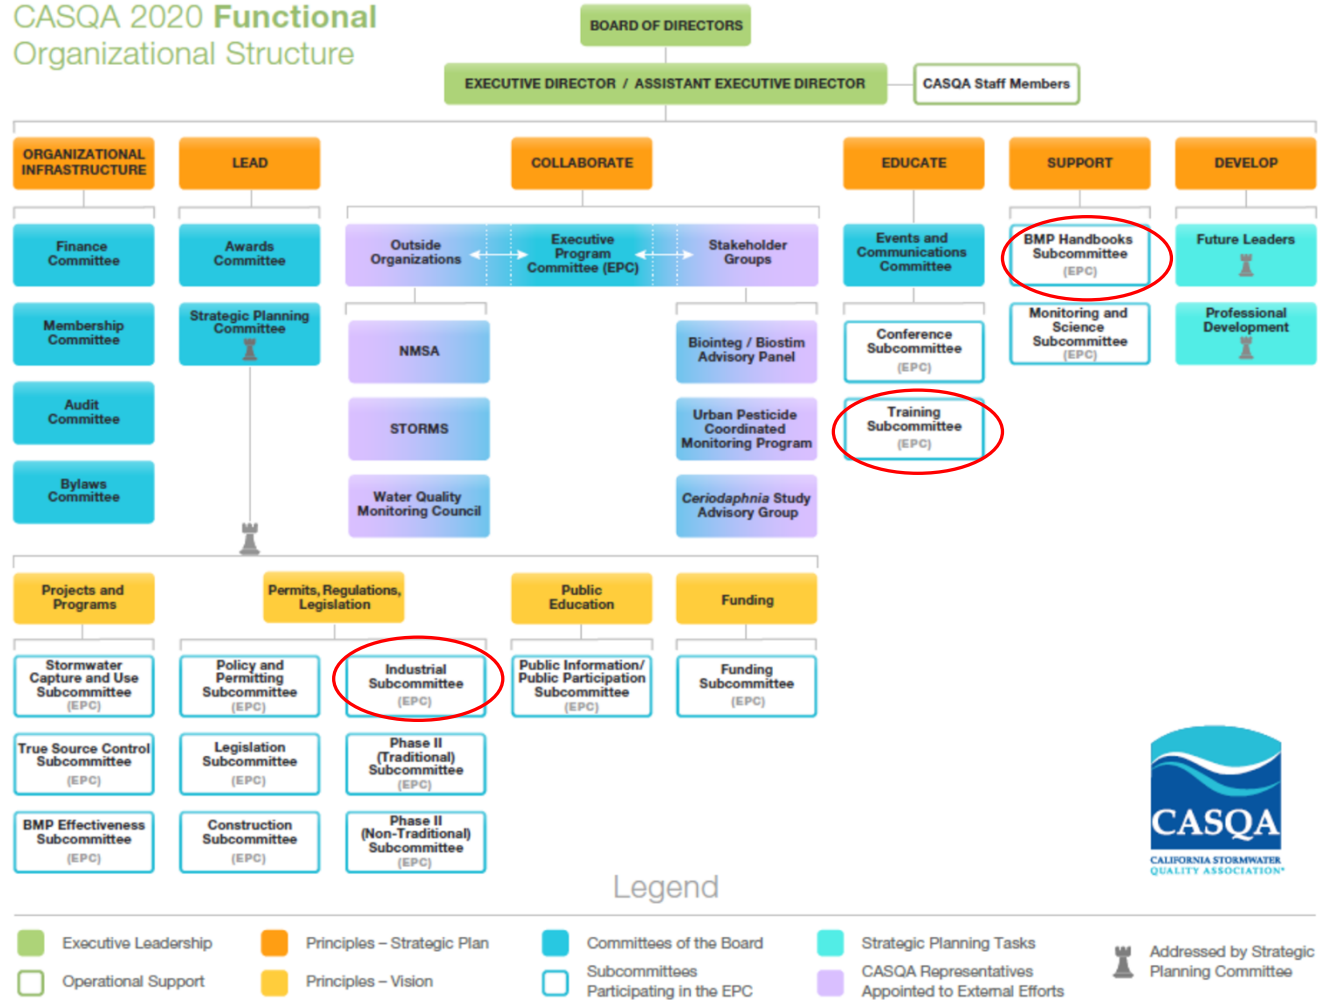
CASQA 2020 Functional Organizational Structure

BOARD OF DIRECTORS

EXECUTIVE DIRECTOR / ASSISTANT EXECUTIVE DIRECTOR

CASQA Staff Members

ORGANIZATIONAL INFRASTRUCTURE

LEAD

COLLABORATE

EDUCATE

SUPPORT

DEVELOP

Finance Committee

Membership Committee

Audit Committee

Bylaws Committee

Awards Committee

Strategic Planning Committee

Outside Organizations

Executive Program Committee (EPC)

Stakeholder Groups

NMSA

STORMS

Water Quality Monitoring Council

Biointeg / Biostim Advisory Panel

Urban Pesticide Coordinated Monitoring Program

Ceriodaphnia Study Advisory Group

Events and Communications Committee

Conference Subcommittee (EPC)

Training Subcommittee (EPC)

BMP Handbooks Subcommittee (EPC)

Monitoring and Science Subcommittee (EPC)

Future Leaders

Professional Development

Projects and Programs

Permits, Regulations, Legislation

Public Education

Funding

Stormwater Capture and Use Subcommittee (EPC)

True Source Control Subcommittee (EPC)

BMP Effectiveness Subcommittee (EPC)

Policy and Permitting Subcommittee (EPC)

Legislation Subcommittee (EPC)

Construction Subcommittee (EPC)

Industrial Subcommittee (EPC)

Phase II (Traditional) Subcommittee (EPC)

Phase II (Non-Traditional) Subcommittee (EPC)

Public Information/ Public Participation Subcommittee (EPC)

Funding Subcommittee (EPC)

CASQA
CALIFORNIA STORMWATER QUALITY ASSOCIATION

Legend

Executive Leadership

Operational Support

Principles – Strategic Plan

Principles – Vision

Committees of the Board

Subcommittees Participating in the EPC

Strategic Planning Tasks

CASQA Representatives Appointed to External Efforts

Addressed by Strategic Planning Committee